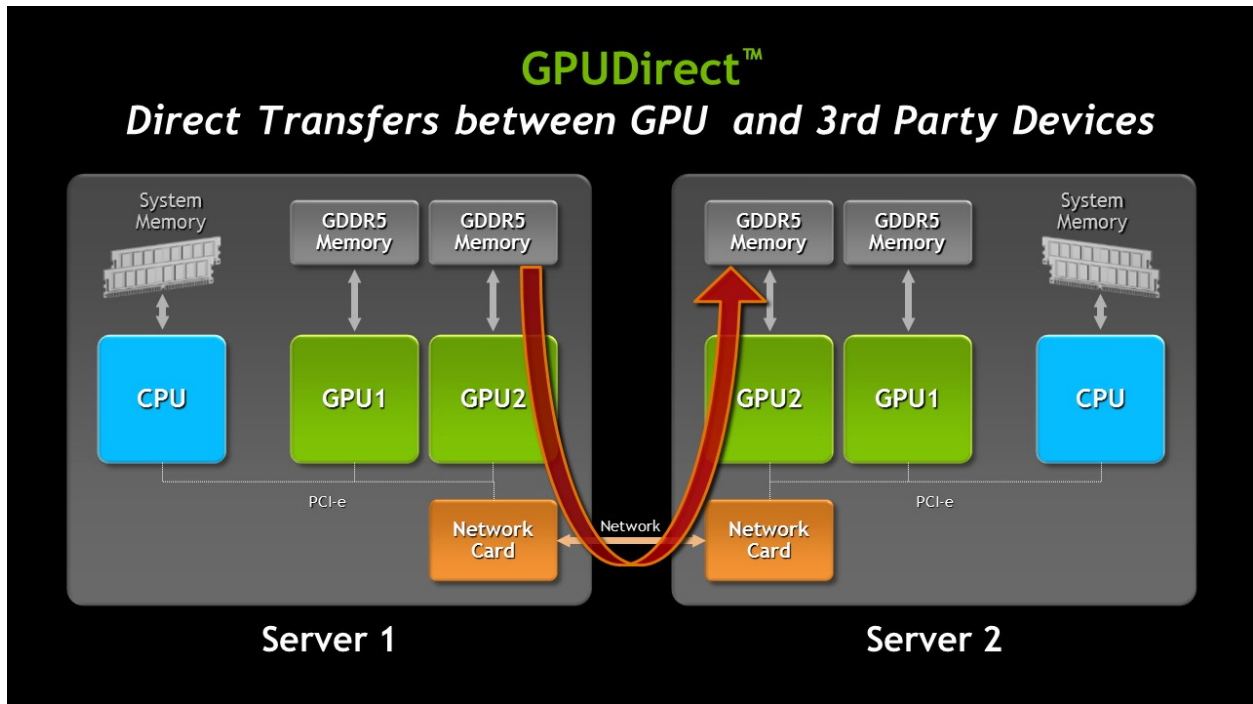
GPUDirect™

Direct Transfers between GPU and 3rd Party Devices

System Memory

GDDR5 Memory

GDDR5 Memory

CPU

GPU1

GPU2

PCI-e

Network Card

Network

GDDR5 Memory

GDDR5 Memory

System Memory

GPU2

GPU1

CPU

PCI-e

Network Card

Server 1

Server 2